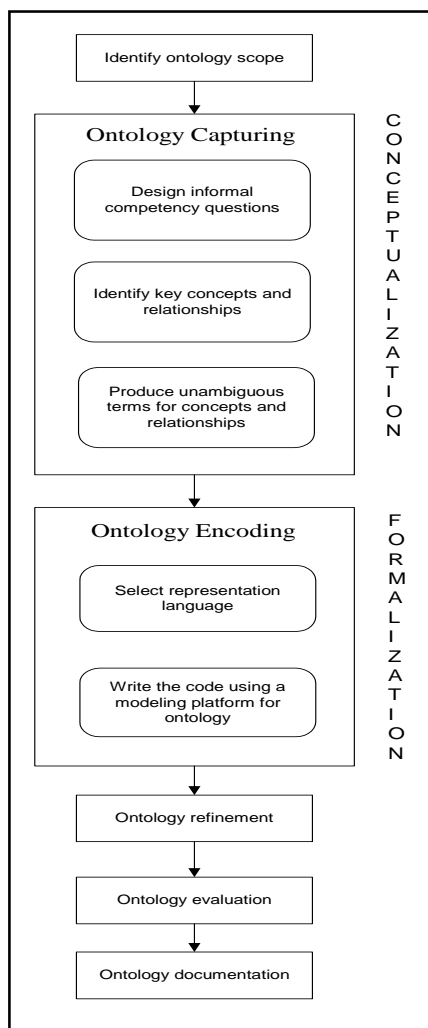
Identify ontology scope

Ontology Capturing

Design informal competency questions

Identify key concepts and relationships

Produce unambiguous terms for concepts and relationships

CONCEPTUALIZATION

Ontology Encoding

Select representation language

Write the code using a modeling platform for ontology

FORMALIZATION

Ontology refinement

Ontology evaluation

Ontology documentation